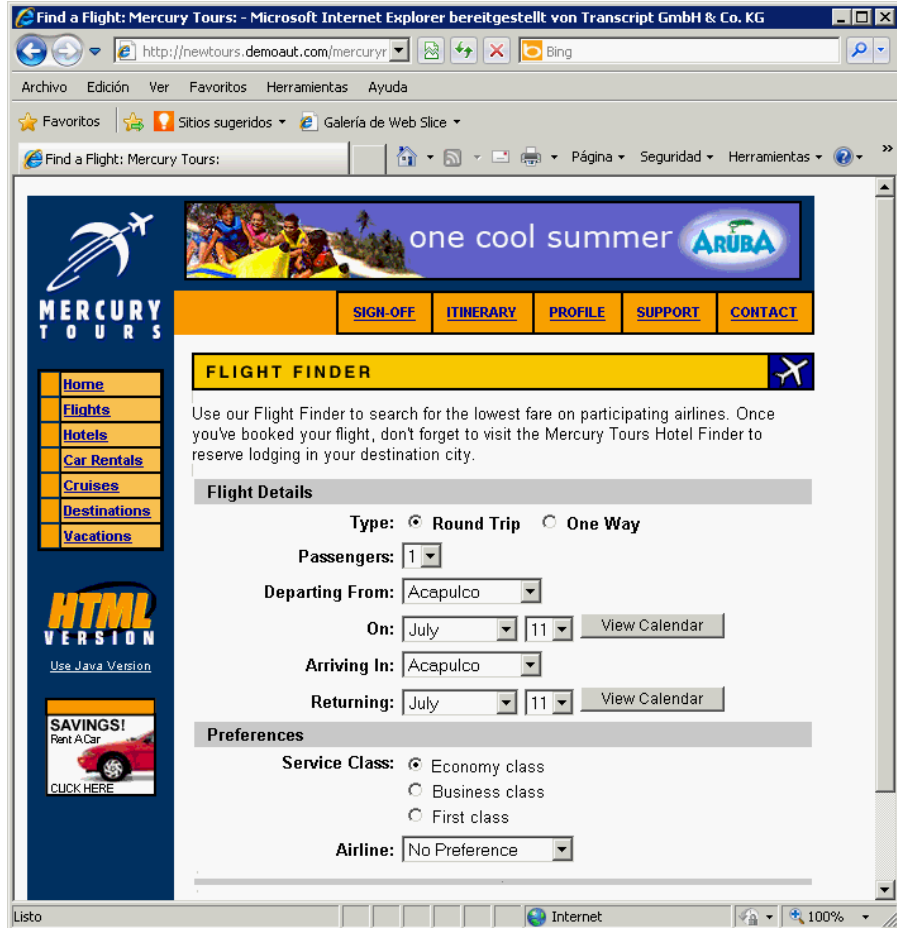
Find a Flight: Mercury Tours: - Microsoft Internet Explorer bereitgestellt von Transcript GmbH & Co. KG

http://newtours.demoaut.com/mercuryr
Bing

Archivo Edición Ver Favoritos Herramientas Ayuda

Favoritos Sitios sugeridos Galería de Web Slice

Find a Flight: Mercury Tours:
Página Seguridad Herramientas

MERCURY TOURS

one cool summer ARUBA

SIGN-OFF ITINERARY PROFILE SUPPORT CONTACT

Home
Flights
Hotels
Car Rentals
Cruises
Destinations
Vacations

HTML VERSION

Use Java Version

SAVINGS! Rent A Car CLICK HERE

FLIGHT FINDER

Use our Flight Finder to search for the lowest fare on participating airlines. Once you've booked your flight, don't forget to visit the Mercury Tours Hotel Finder to reserve lodging in your destination city.

Flight Details

Type: Round Trip One Way

Passengers: 1

Departing From: Acapulco

On: July 11 View Calendar

Arriving In: Acapulco

Returning: July 11 View Calendar

Preferences

Service Class: Economy class
Business class
First class

Airline: No Preference

Listo Internet 100%